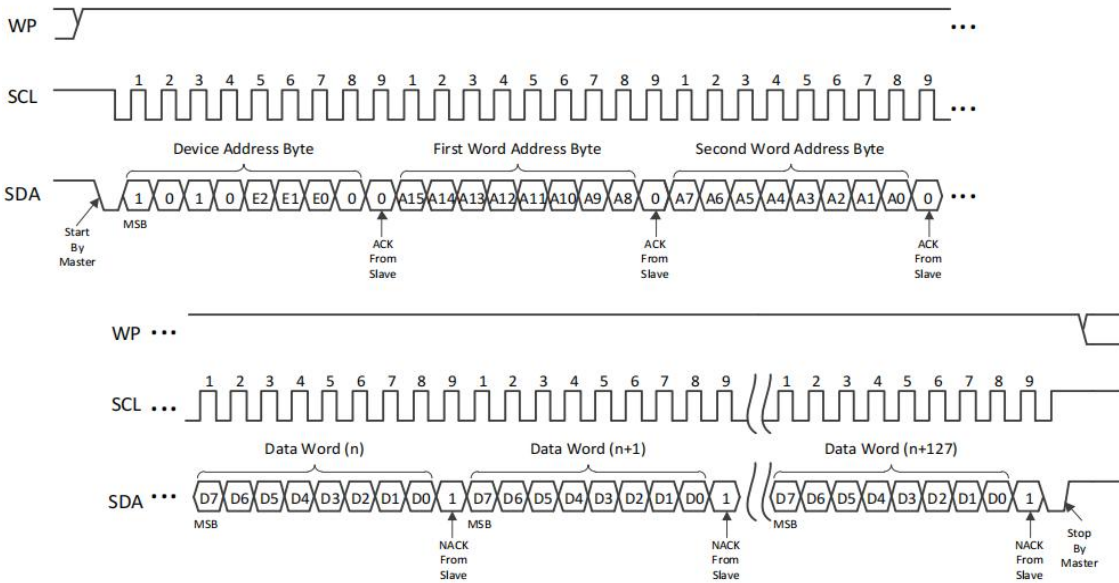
WP ...

SCL 1 2 3 4 5 6 7 8 9 1 2 3 4 5 6 7 8 9 1 2 3 4 5 6 7 8 9 ...

Device Address Byte

First Word Address Byte

Second Word Address Byte

SDA 1 0 1 0 E2 E1 E0 0 0 A15 A14 A13 A12 A11 A10 A9 A8 0 A7 A6 A5 A4 A3 A2 A1 A0 0 ...

Start By Master

MSB

ACK From Slave

ACK From Slave

ACK From Slave

WP ...

SCL ... 1 2 3 4 5 6 7 8 9 1 2 3 4 5 6 7 8 9 1 2 3 4 5 6 7 8 9

Data Word (n)

Data Word (n+1)

Data Word (n+127)

SDA ... D7 D6 D5 D4 D3 D2 D1 D0 1 D7 D6 D5 D4 D3 D2 D1 D0 1 D7 D6 D5 D4 D3 D2 D1 D0 1

MSB

MSB

MSB

NACK From Slave

NACK From Slave

NACK From Slave

Stop By Master